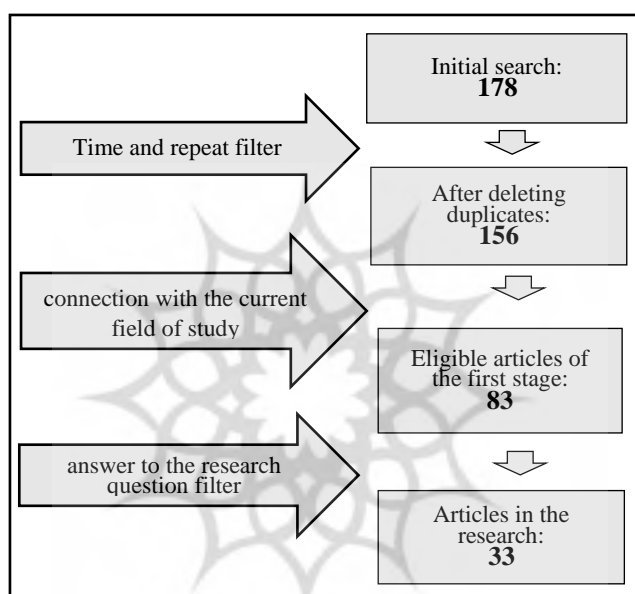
Initial search:
178

Time and repeat filter

After deleting duplicates:
156

connection with the current field of study

Eligible articles of the first stage:
83

answer to the research question filter

Articles in the research:
33